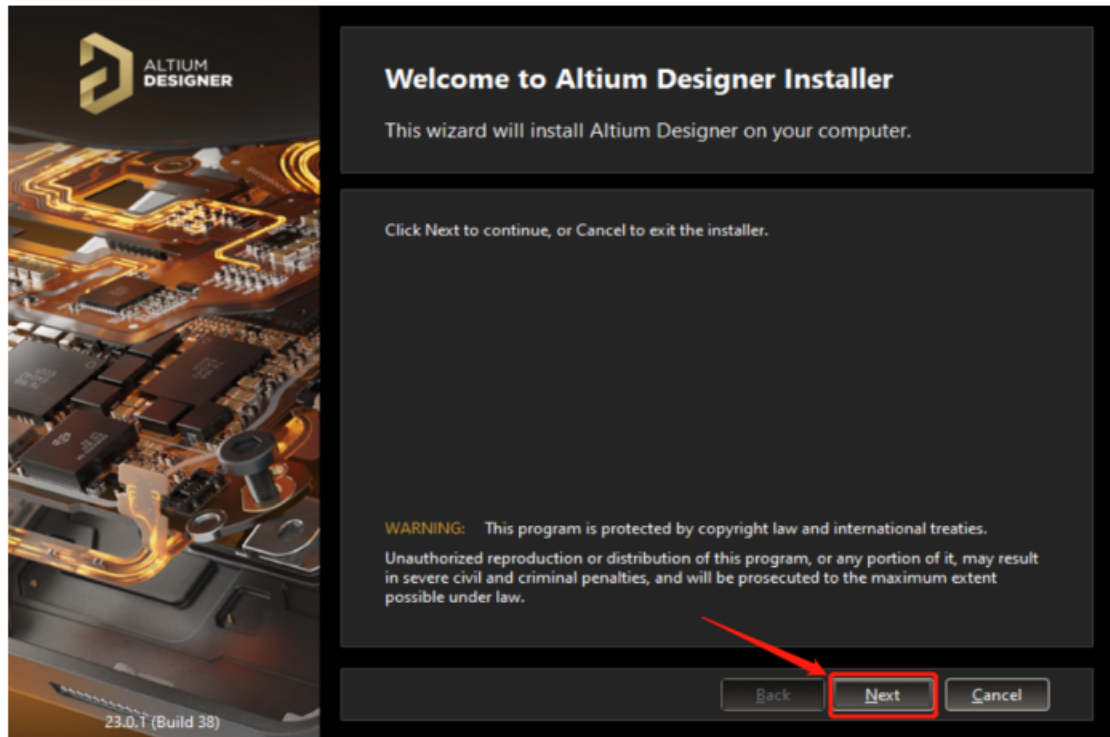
ALTIUM
DESIGNER

Welcome to Altium Designer Installer

This wizard will install Altium Designer on your computer.

Click Next to continue, or Cancel to exit the installer.

WARNING: This program is protected by copyright law and international treaties.

Unauthorized reproduction or distribution of this program, or any portion of it, may result in severe civil and criminal penalties, and will be prosecuted to the maximum extent possible under law.

23.0.1 (Build 38)

Back

Next

Cancel